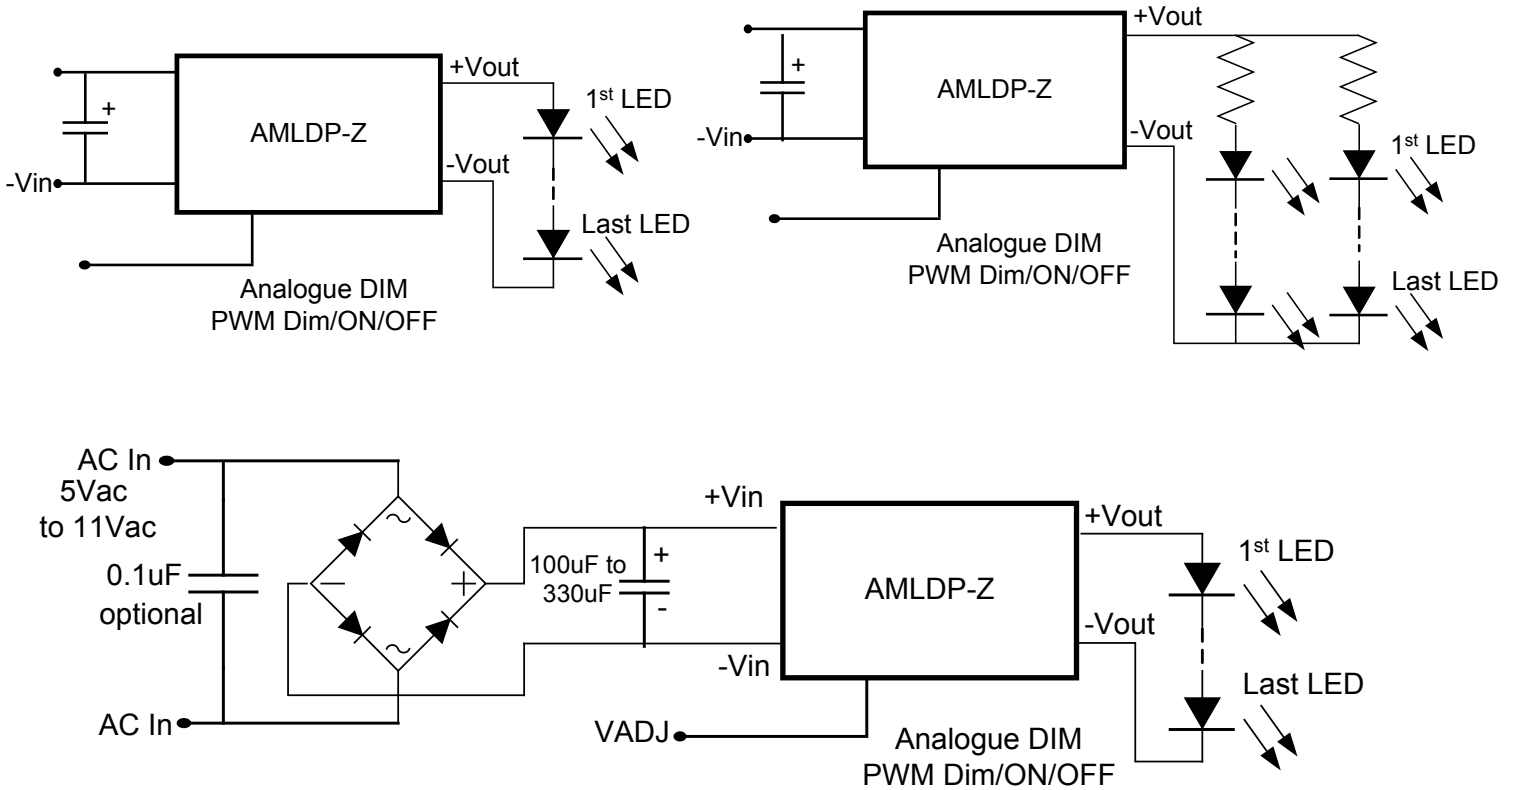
+

-Vin

AMLDP-Z

+Vout

-Vout

1st LED

Last LED

Analogue DIM
PWM Dim/ON/OFF

+

-Vin

AMLDP-Z

+Vout

-Vout

1st LED

Last LED

Analogue DIM
PWM Dim/ON/OFF

AC In
5Vac
to 11Vac

0.1uF
optional

AC In

~
−
+
~

+Vin

100uF to
330uF

+
-

-Vin

AMLDP-Z

+Vout

-Vout

1st LED

Last LED

VADJ

Analogue DIM
PWM Dim/ON/OFF